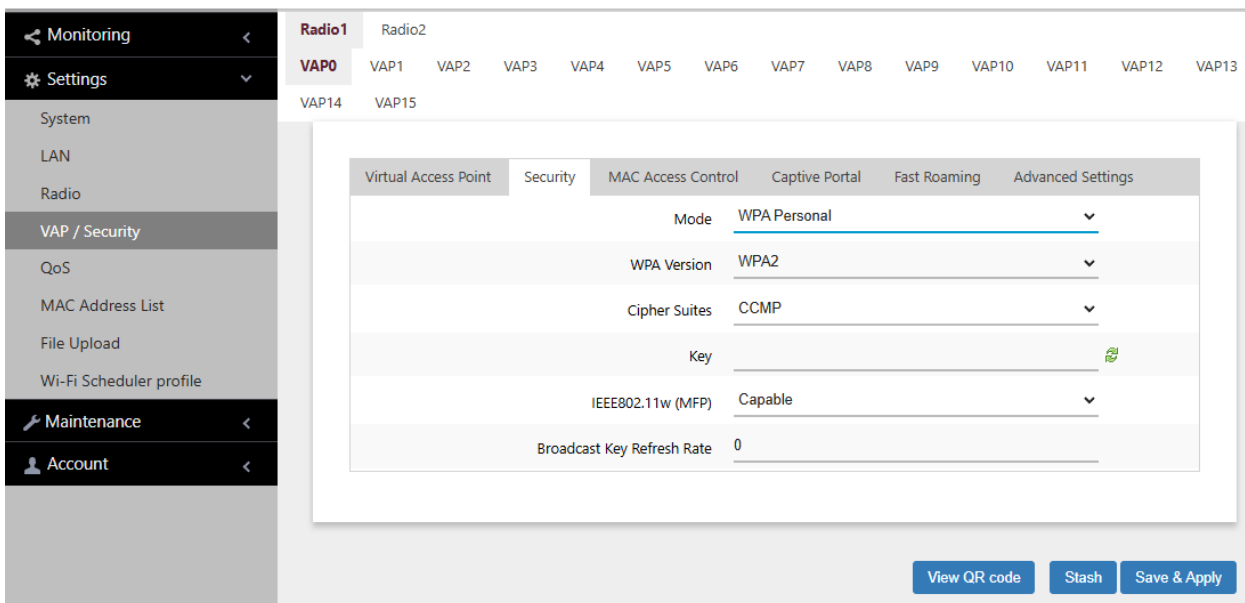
Monitoring
Settings
System
LAN
Radio
VAP / Security
QoS
MAC Address List
File Upload
Wi-Fi Scheduler profile
Maintenance
Account

Radio1 Radio2

VAP0 VAP1 VAP2 VAP3 VAP4 VAP5 VAP6 VAP7 VAP8 VAP9 VAP10 VAP11 VAP12 VAP13 VAP14 VAP15

Virtual Access Point | Security | MAC Access Control | Captive Portal | Fast Roaming | Advanced Settings

Mode WPA Personal

WPA Version WPA2

Cipher Suites CCMP

Key

IEEE802.11w (MFP) Capable

Broadcast Key Refresh Rate 0

View QR code
Stash
Save & Apply